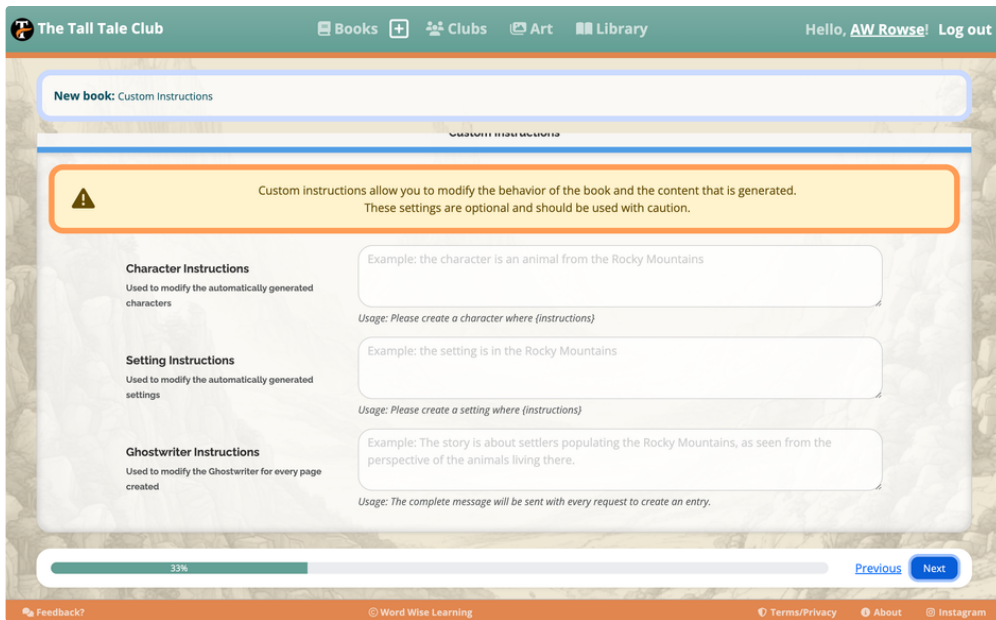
The Tall Tale Club

Books + Clubs Art Library

Hello, AW Rowse! Log out

New book: Custom Instructions

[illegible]

Custom instructions allow you to modify the behavior of the book and the content that is generated.
These settings are optional and should be used with caution.

Character Instructions
Used to modify the automatically generated characters

Example: the character is an animal from the Rocky Mountains

Usage: Please create a character where {instructions}

Setting Instructions
Used to modify the automatically generated settings

Example: the setting is in the Rocky Mountains

Usage: Please create a setting where {instructions}

Ghostwriter Instructions
Used to modify the Ghostwriter for every page created

Example: The story is about settlers populating the Rocky Mountains, as seen from the perspective of the animals living there.

Usage: The complete message will be sent with every request to create an entry.

33%

Previous Next

Feedback?

© Word Wise Learning

Terms/Privacy About Instagram